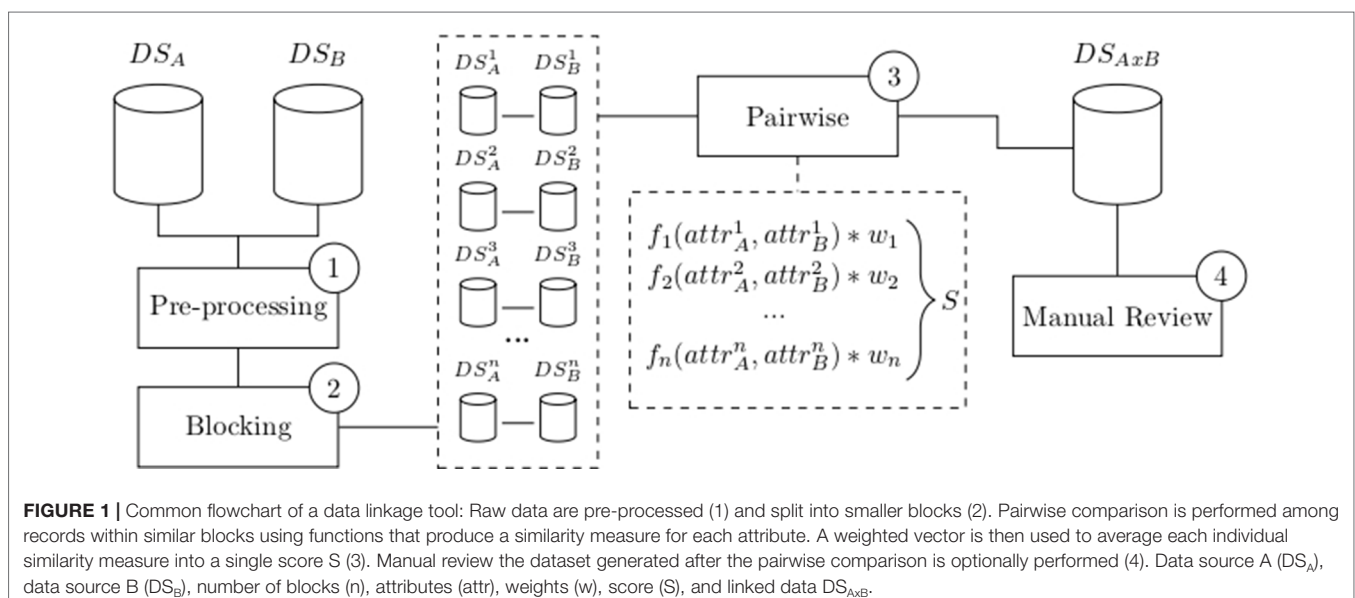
$DS_A$ $DS_B$

$DS_A^1$ $DS_B^1$
$DS_A^2$ $DS_B^2$
$DS_A^3$ $DS_B^3$
...
$DS_A^n$ $DS_B^n$

3
Pairwise

$DS_{AxB}$

$f_1(attr_A^1, attr_B^1) * w_1$
$f_2(attr_A^2, attr_B^2) * w_2$
...
$f_n(attr_A^n, attr_B^n) * w_n$
$S$

1
Pre-processing

2
Blocking

4
Manual Review

**FIGURE 1 |** Common flowchart of a data linkage tool: Raw data are pre-processed (1) and split into smaller blocks (2). Pairwise comparison is performed among records within similar blocks using functions that produce a similarity measure for each attribute. A weighted vector is then used to average each individual similarity measure into a single score S (3). Manual review the dataset generated after the pairwise comparison is optionally performed (4). Data source A ($DS_A$), data source B ($DS_B$), number of blocks (n), attributes (attr), weights (w), score (S), and linked data $DS_{AxB}$.